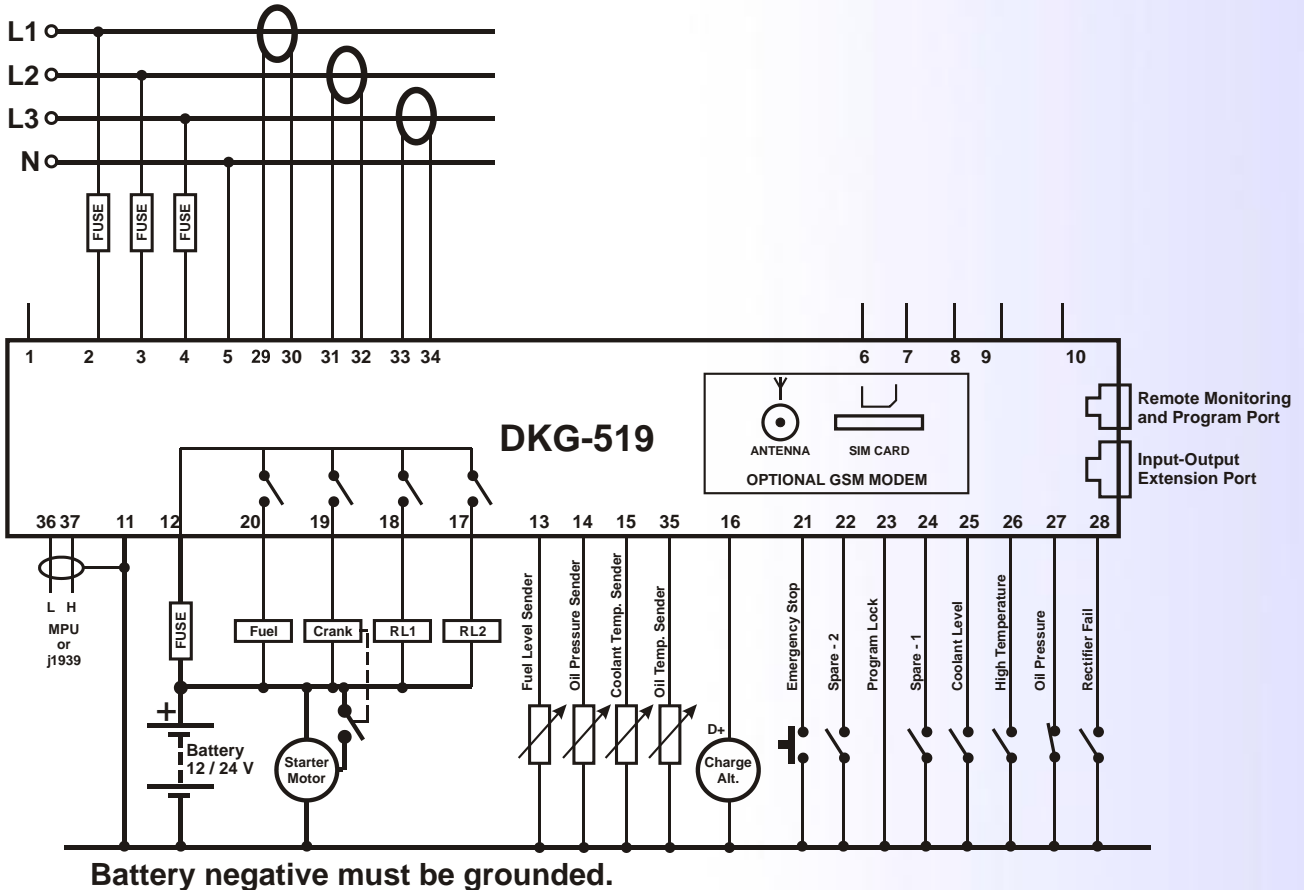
L1
L2
L3
N

FUSE FUSE FUSE

1 2 3 4 5 29 30 31 32 33 34 6 7 8 9 10

DKG-519

ANTENNA SIM CARD
OPTIONAL GSM MODEM

Remote Monitoring and Program Port
Input-Output Extension Port

36 37 11 12 20 19 18 17 13 14 15 35 16 21 22 23 24 25 26 27 28

L H
MPU or j1939

FUSE
Fuel Crank RL1 RL2

Fuel Level Sender
Oil Pressure Sender
Coolant Temp. Sender
Oil Temp. Sender

D+
Charge Alt.

Emergency Stop
Spare - 2
Program Lock
Spare - 1
Coolant Level
High Temperature
Oil Pressure
Rectifier Fail

+
Battery 12 / 24 V

Starter Motor

Battery negative must be grounded.